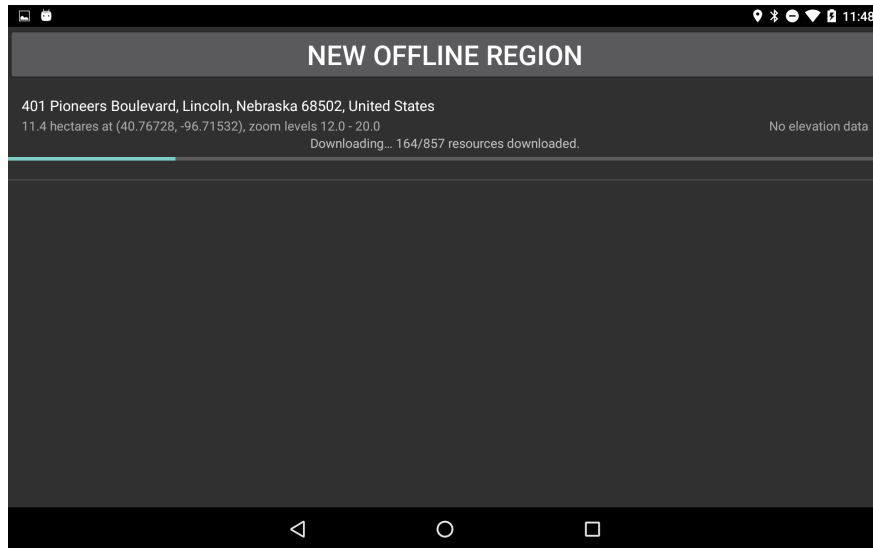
11:48

NEW OFFLINE REGION

401 Pioneers Boulevard, Lincoln, Nebraska 68502, United States

11.4 hectares at (40.76728, -96.71532), zoom levels 12.0 - 20.0

No elevation data

Downloading... 164/857 resources downloaded.